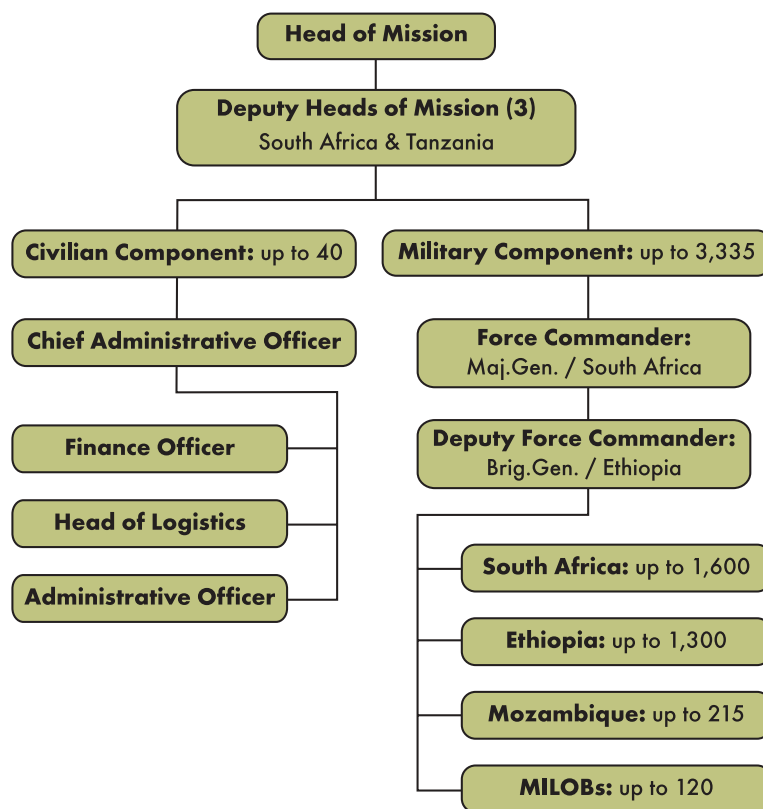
Head of Mission

Deputy Heads of Mission (3)
South Africa & Tanzania

Civilian Component: up to 40

Military Component: up to 3,335

Chief Administrative Officer

Force Commander:
Maj.Gen. / South Africa

Finance Officer

Deputy Force Commander:
Brig.Gen. / Ethiopia

Head of Logistics

Administrative Officer

South Africa: up to 1,600

Ethiopia: up to 1,300

Mozambique: up to 215

MILOBs: up to 120